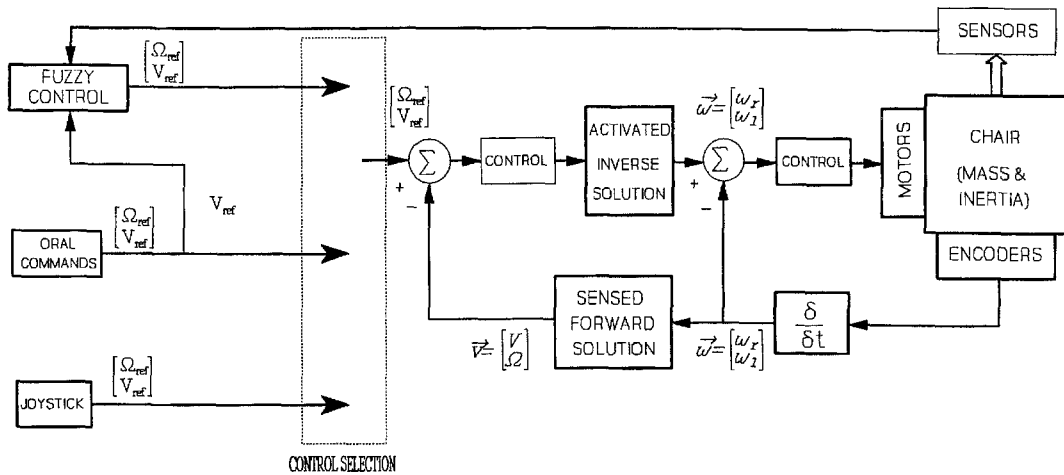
SENSORS

FUZZY CONTROL

$\begin{bmatrix}\Omega_{ref}\\V_{ref}\end{bmatrix}$

$\begin{bmatrix}\Omega_{ref}\\V_{ref}\end{bmatrix}$

$\Sigma$

CONTROL

ACTIVATED INVERSE SOLUTION

$\vec{\omega}=\begin{bmatrix}\omega_r\\\omega_l\end{bmatrix}$

$\Sigma$

CONTROL

MOTORS

CHAIR (MASS & INERTIA)

$V_{ref}$

$\begin{bmatrix}\Omega_{ref}\\V_{ref}\end{bmatrix}$

ORAL COMMANDS

+

−

+

−

ENCODERS

SENSED FORWARD SOLUTION

$\frac{\delta}{\delta t}$

$\vec{v}=\begin{bmatrix}V\\\Omega\end{bmatrix}$

$\vec{\omega}=\begin{bmatrix}\omega_r\\\omega_l\end{bmatrix}$

$\begin{bmatrix}\Omega_{ref}\\V_{ref}\end{bmatrix}$

JOYSTICK

CONTROL SELECTION